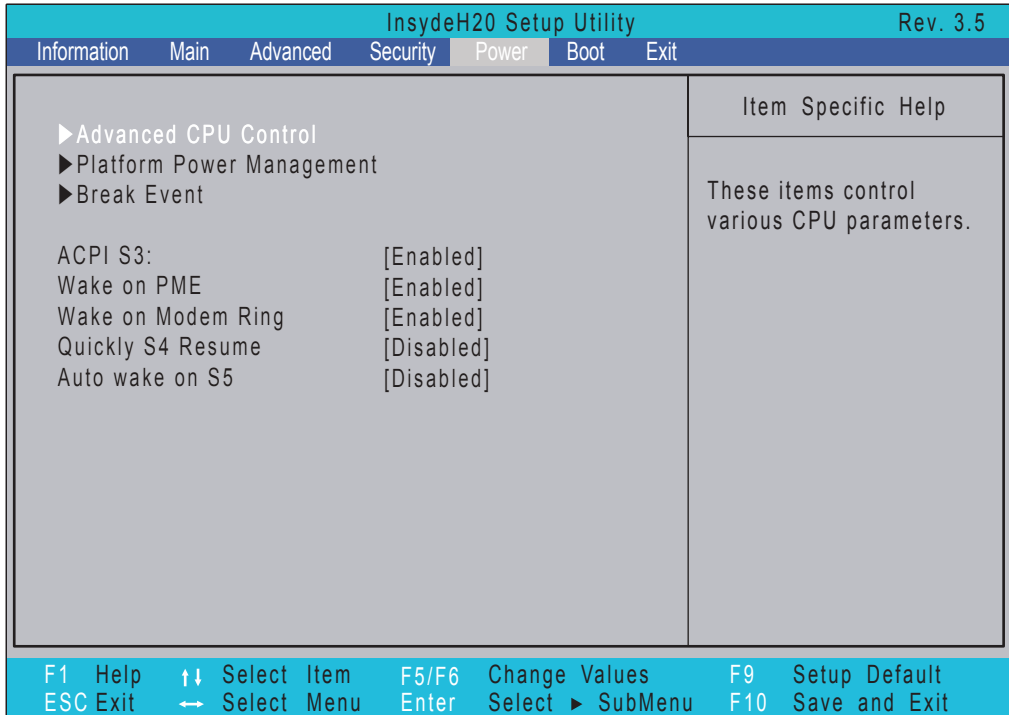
InsydeH20 Setup Utility Rev. 3.5

Information Main Advanced Security Power Boot Exit

▶Advanced CPU Control
▶Platform Power Management
▶Break Event

| | |
|---|---|
| ACPI S3: | [Enabled] |
| Wake on PME | [Enabled] |
| Wake on Modem Ring | [Enabled] |
| Quickly S4 Resume | [Disabled] |
| Auto wake on S5 | [Disabled] |

Item Specific Help

These items control various CPU parameters.

F1 Help ↑↓ Select Item F5/F6 Change Values F9 Setup Default
ESC Exit ↔ Select Menu Enter Select ▶ SubMenu F10 Save and Exit